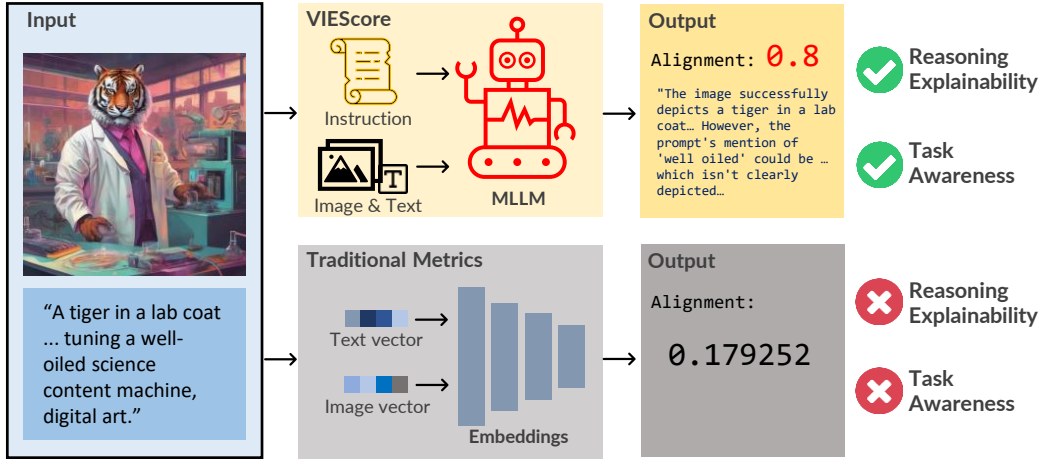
Input

"A tiger in a lab coat ... tuning a well-oiled science content machine, digital art."

VIEScore

Instruction

Image & Text

T

MLLM

Output

Alignment: 0.8

"The image successfully depicts a tiger in a lab coat… However, the prompt's mention of 'well oiled' could be … which isn't clearly depicted…

Reasoning Explainability

Task Awareness

Traditional Metrics

Text vector

Image vector

Embeddings

Output

Alignment:

0.179252

Reasoning Explainability

Task Awareness